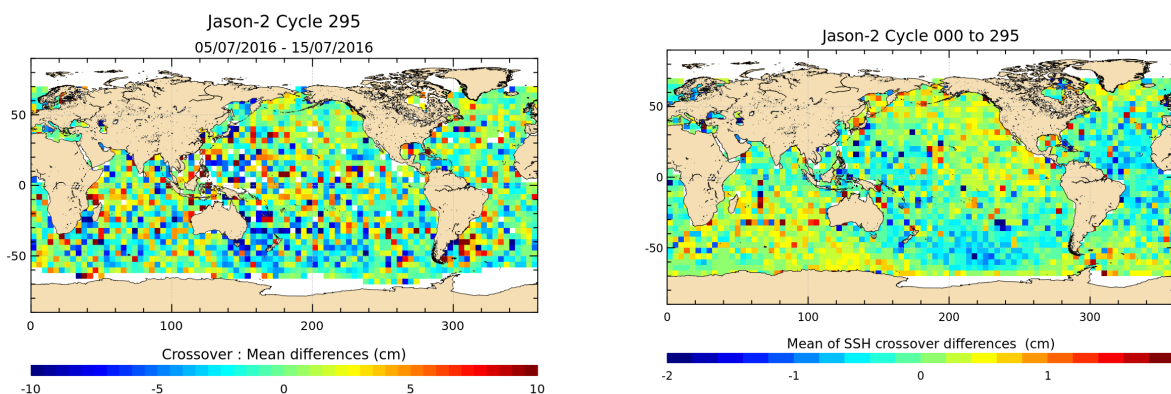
Jason-2 Cycle 295
05/07/2016 - 15/07/2016

50
0
-50
0
100
200
300

Crossover : Mean differences (cm)
-10
-5
0
5
10

Jason-2 Cycle 000 to 295

50
0
-50
0
100
200
300

Mean of SSH crossover differences (cm)
-2
-1
0
1